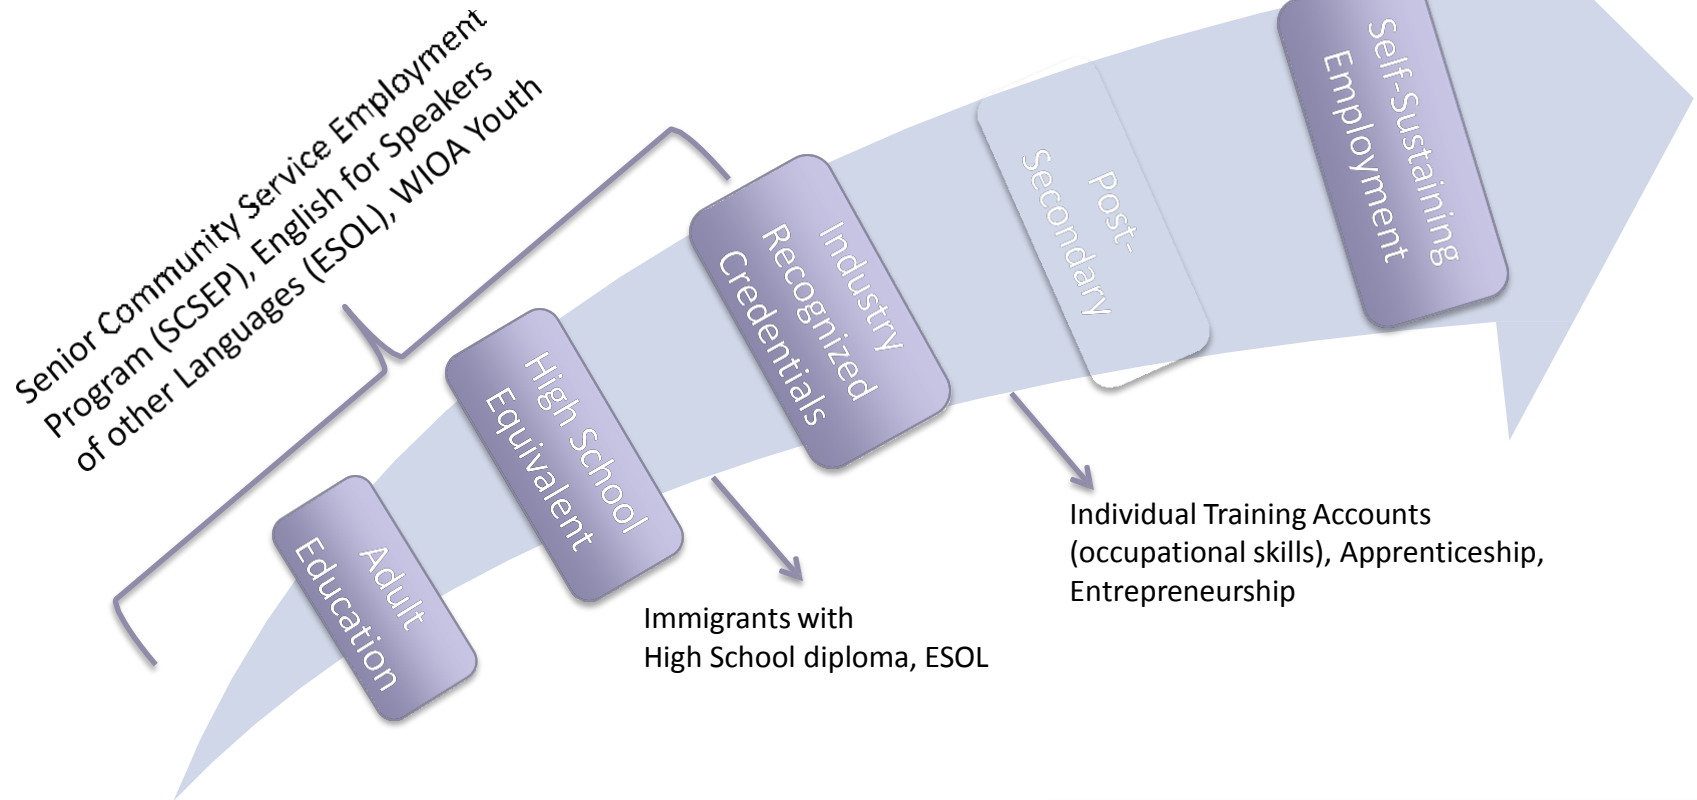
Senior Community Service Employment Program (SCSEP), English for Speakers of other Languages (ESOL), WIOA Youth

Adult Education

High School Equivalent

Industry Recognized Credentials

Post-Secondary

Self-Sustaining Employment

Immigrants with High School diploma, ESOL

Individual Training Accounts (occupational skills), Apprenticeship, Entrepreneurship